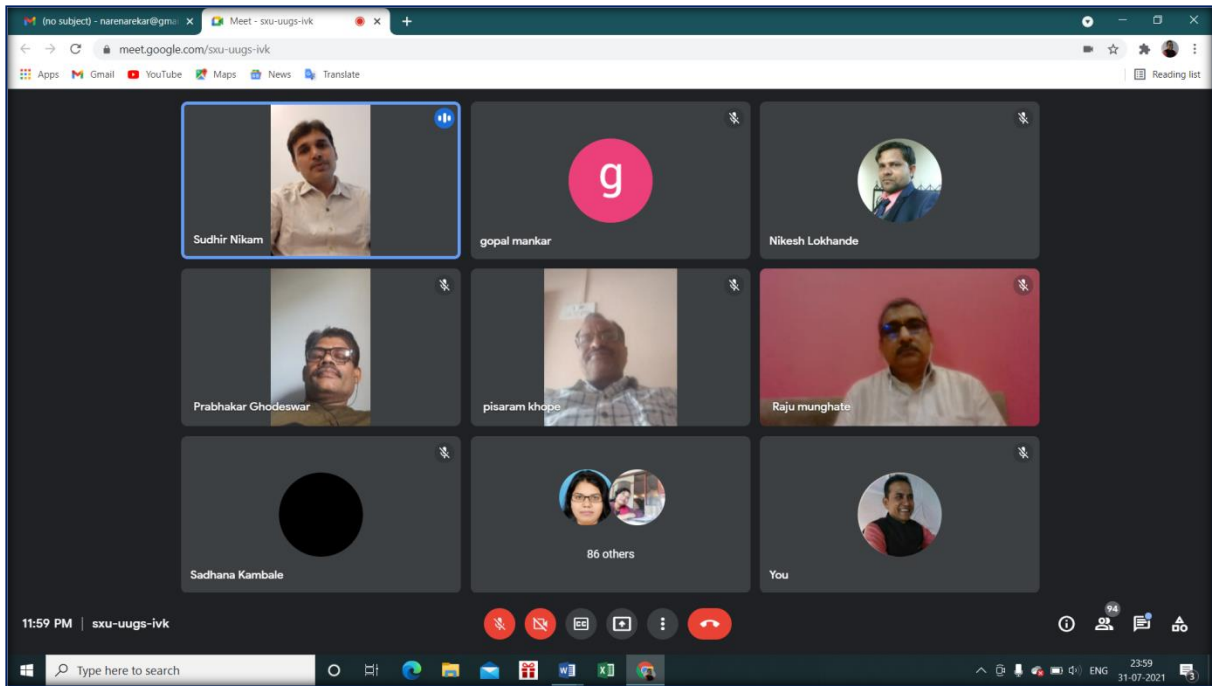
(no subject) - narenarekar@gma
Meet - sxu-uugs-ivk
meet.google.com/sxu-uugs-ivk
Apps Gmail YouTube Maps News Translate
Reading list

Sudhir Nikam
g
gopal mankar
Nikesh Lokhande
Prabhakar Ghodeswar
pisaram khope
Raju munghate
Sadhana Kambale
86 others
You

11:59 PM | sxu-uugs-ivk
94

Type here to search
ENG
23:59
31-07-2021
3